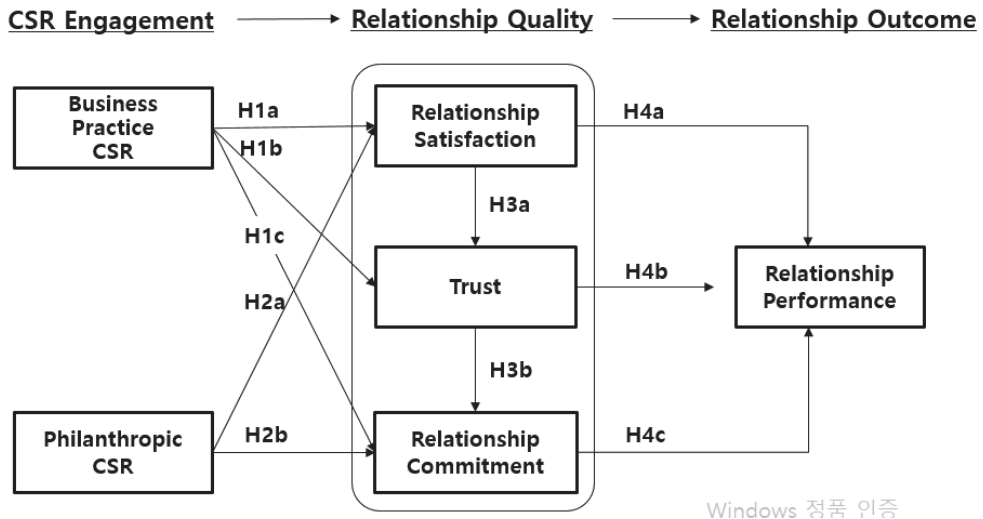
CSR Engagement → Relationship Quality → Relationship Outcome

Business Practice CSR

H1a

H1b

H1c

H2a

Philanthropic CSR

H2b

Relationship Satisfaction

H3a

Trust

H3b

Relationship Commitment

H4a

H4b

H4c

Relationship Performance

Windows 정품 인증